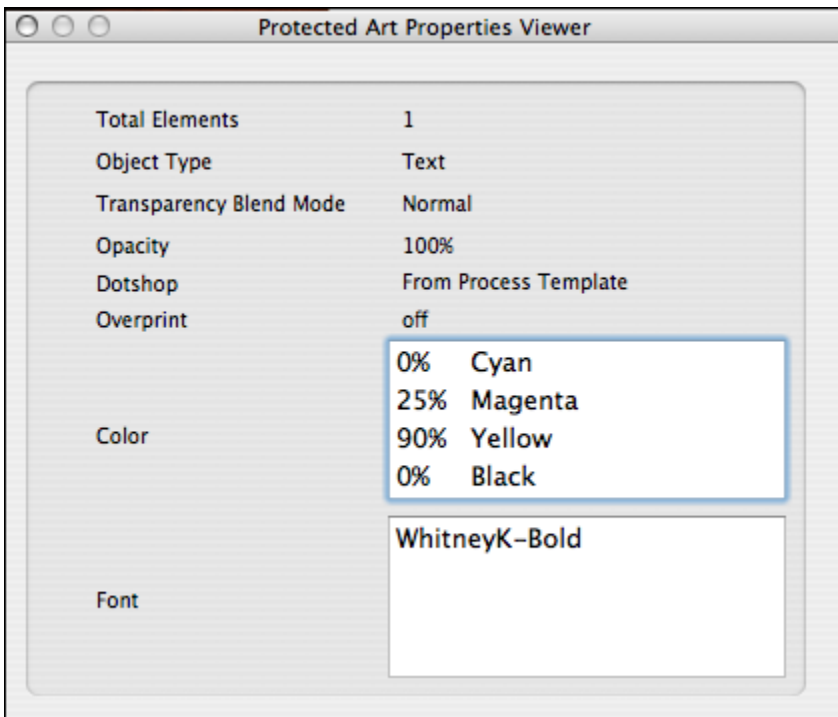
Protected Art Properties Viewer

| | |
|---|---|
| Total Elements | 1 |
| Object Type | Text |
| Transparency Blend Mode | Normal |
| Opacity | 100% |
| Dotshop | From Process Template |
| Overprint | off |
| Color | 0% Cyan<br>25% Magenta<br>90% Yellow<br>0% Black |
| Font | WhitneyK-Bold |